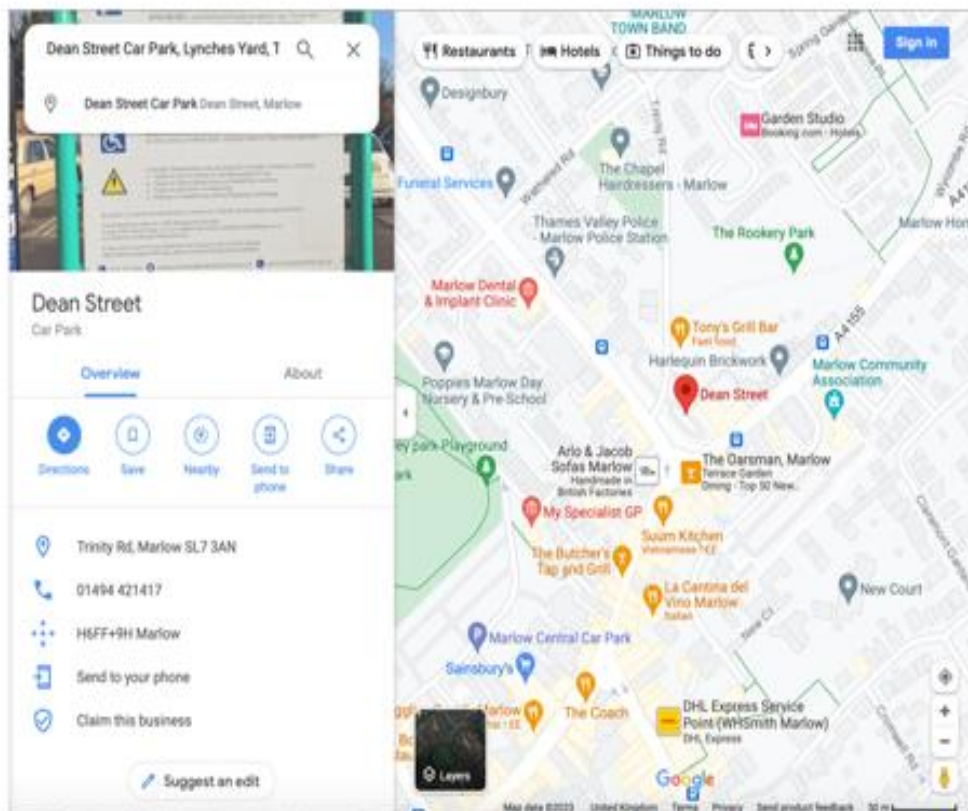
Dean Street Car Park, Lynches Yard, T

Dean Street Car Park Dean Street, Marlow

Dean Street
Car Park

Overview
About

Directions
Save
Nearby
Send to phone
Share

Trinity Rd, Marlow SL7 3AN
01494 421417
H6FF+9H Marlow
Send to your phone
Claim this business

Suggest an edit

Restaurants
Hotels
Things to do
Sign in

MARLOW TOWN BAND
Designbury
Garden Studio
Booking.com · Hotels
Funeral Services
The Chapel Hairdressers - Marlow
Thames Valley Police - Marlow Police Station
The Rookery Park
Marlow Dental & Implant Clinic
Tony's Grill Bar
Fast food
A4155
Harlequin Brickwork
Marlow Community Association
Poppies Marlow Day Nursery & Pre-School
Dean Street
park Playground
Arlo & Jacob Sofas Marlow
Handmade in British Factories
The Oarsman, Marlow
Terrace Garden Dining - Top 50 New...
My Specialist GP
Suum Kitchen
Vietnamese
The Butcher's Tap and Grill
La Cantina del Vino Marlow
Italian
New Court
Marlow Central Car Park
Sainsbury's
The Coach
DHL Express Service Point (WHSmith Marlow)
DHL Express
Layers
Google
Map data ©2023 United Kingdom Terms Privacy Send product feedback 50 m